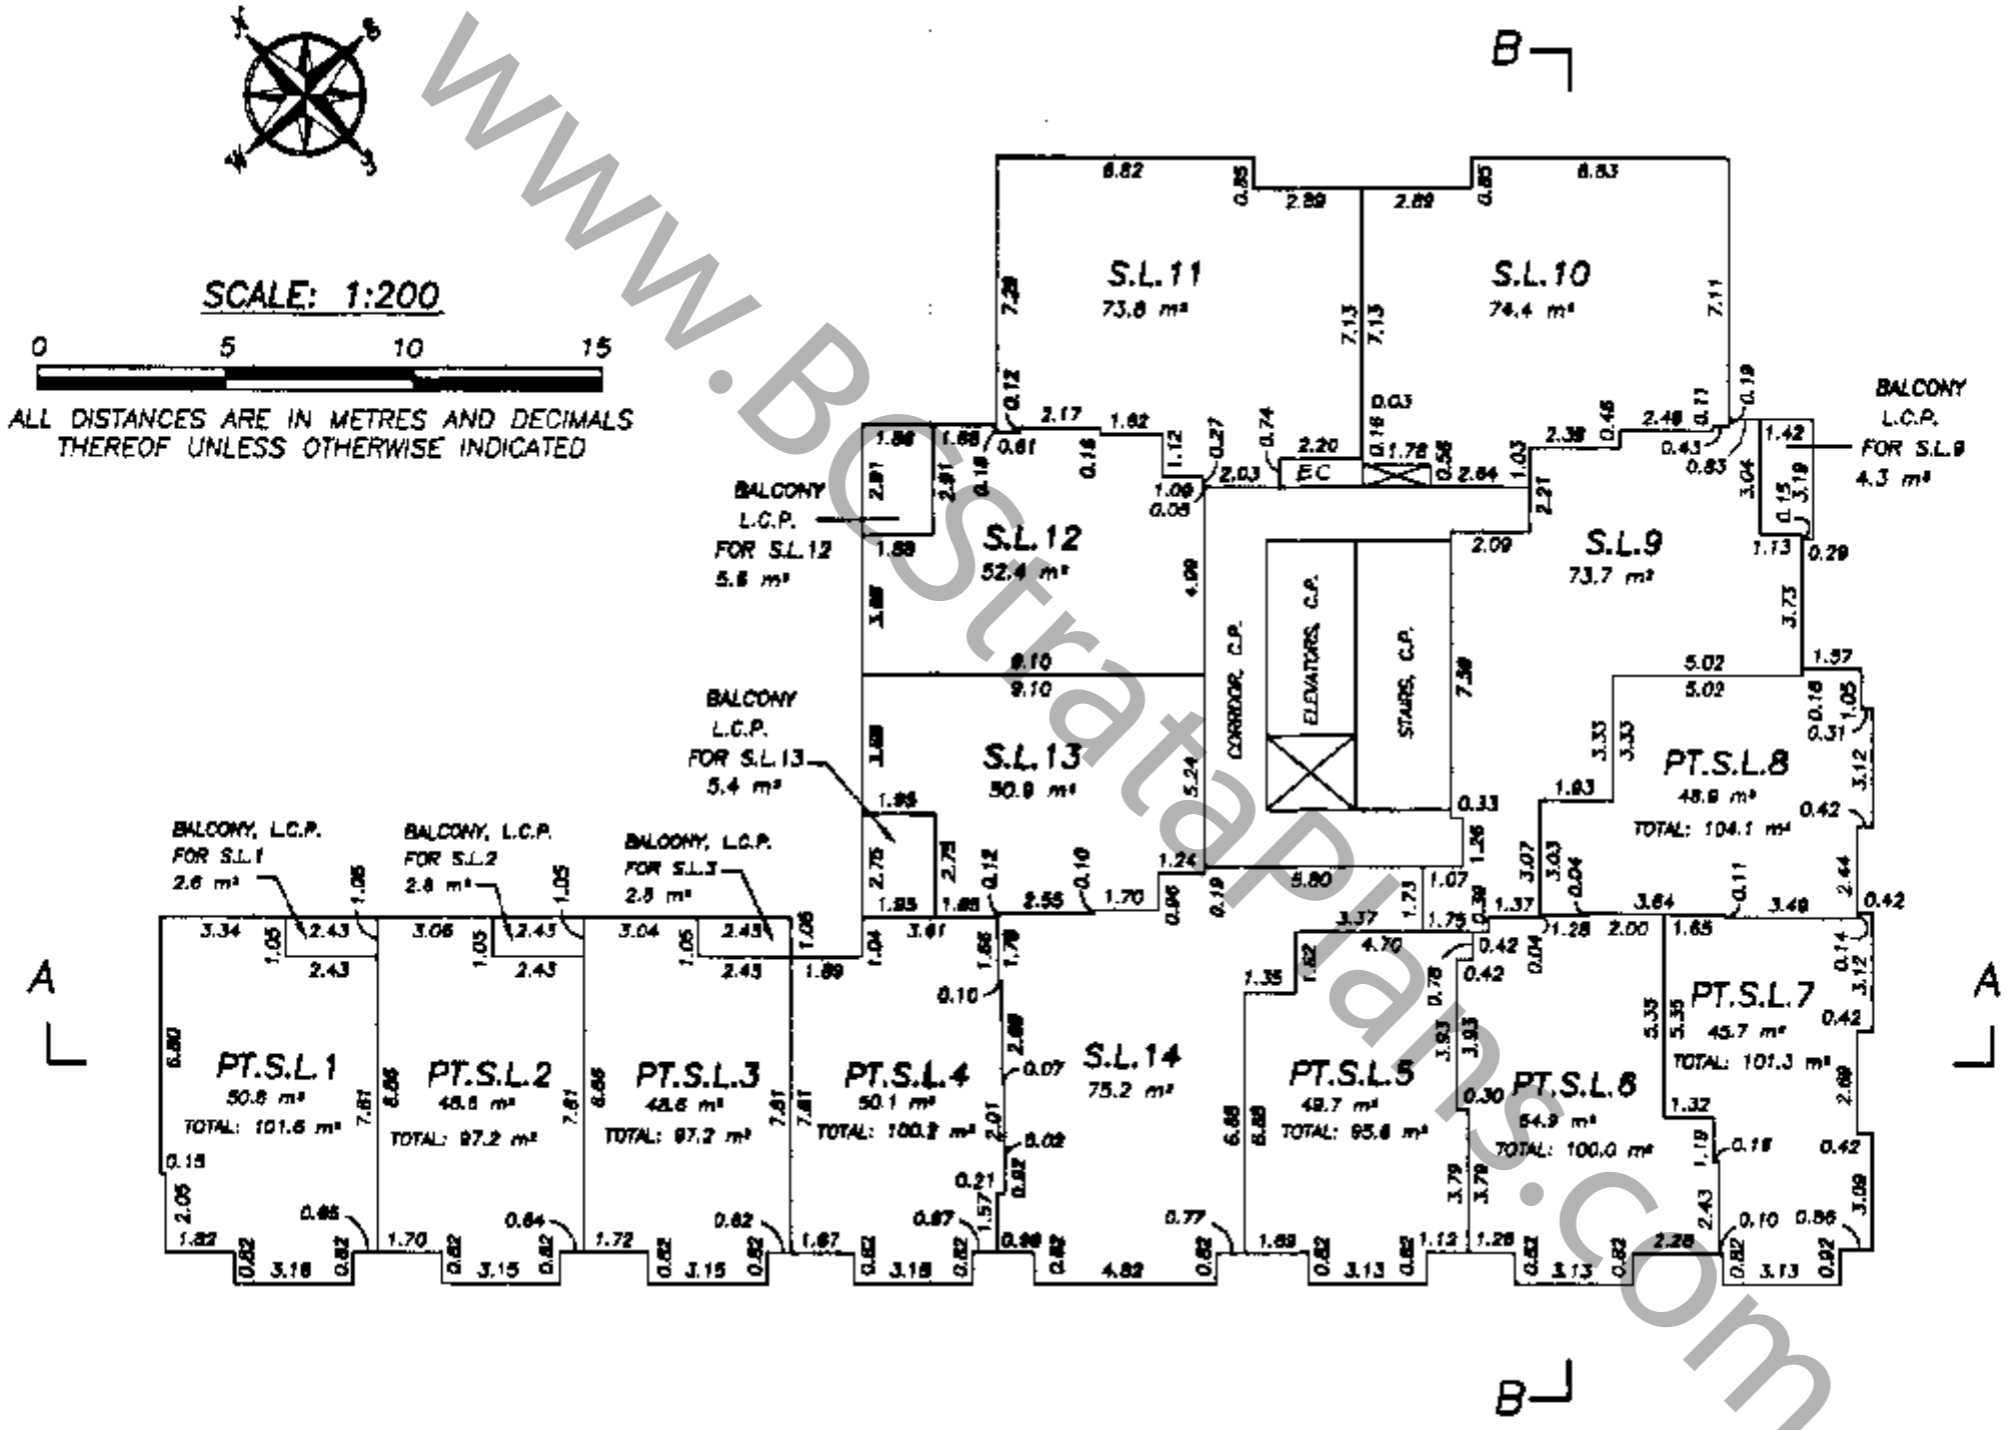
www.BCStrataPlans.com

SCALE: 1:200

0 5 10 15

ALL DISTANCES ARE IN METRES AND DECIMALS THEREOF UNLESS OTHERWISE INDICATED

B

B

A

A

S.L.11
73.8 m²

S.L.10
74.4 m²

S.L.12
52.4 m²

S.L.9
73.7 m²

S.L.13
50.9 m²

PT.S.L.8
48.9 m²
TOTAL: 104.1 m²

PT.S.L.7
45.7 m²
TOTAL: 101.3 m²

S.L.14
75.2 m²

PT.S.L.1
50.8 m²
TOTAL: 101.6 m²

PT.S.L.2
48.6 m²
TOTAL: 97.2 m²

PT.S.L.3
48.6 m²
TOTAL: 97.2 m²

PT.S.L.4
50.1 m²
TOTAL: 100.2 m²

PT.S.L.5
49.7 m²
TOTAL: 95.6 m²

PT.S.L.6
54.9 m²
TOTAL: 100.0 m²

BALCONY L.C.P. FOR S.L.12 5.6 m²

BALCONY L.C.P. FOR S.L.13 5.4 m²

BALCONY L.C.P. FOR S.L.9 4.3 m²

BALCONY, L.C.P. FOR S.L.1 2.6 m²

BALCONY, L.C.P. FOR S.L.2 2.6 m²

BALCONY, L.C.P. FOR S.L.3 2.6 m²

CORRIDOR, C.P.

ELEVATORS, C.P.

STAIRS, C.P.

EC

6.82 0.85 2.89 2.89 0.85 6.83 7.28 7.13 7.13 7.11 0.12 2.17 1.62 1.12 0.27 0.74 2.20 0.03 0.16 1.78 0.56 1.03 2.38 0.46 2.48 0.11 0.19 1.42 1.86 1.86 0.61 0.16 2.91 2.91 0.16 1.09 0.05 2.03 2.64 2.21 0.43 0.63 3.04 3.19 0.15 1.13 0.29 1.89 2.09 4.99 3.88 9.10 9.10 3.73 5.02 5.02 1.57 1.05 0.18 0.31 3.33 3.33 7.59 3.12 1.88 5.24 1.96 1.83 0.33 0.42 2.75 2.75 0.12 0.10 1.24 1.26 3.07 3.03 0.04 2.44 1.93 1.66 2.55 1.70 0.96 0.19 5.80 1.73 1.07 0.39 1.37 3.64 0.11 3.49 0.42 3.34 1.05 2.43 1.05 3.06 1.05 2.43 1.05 3.04 1.05 2.45 1.06 3.61 1.66 1.76 3.37 1.75 1.28 2.00 1.65 0.14 2.43 2.43 2.45 1.89 1.04 4.70 0.42 0.04 3.12 0.10 1.35 1.62 0.78 0.42 5.35 5.35 6.80 6.66 7.81 6.66 7.81 6.66 7.81 2.89 0.07 0.42 3.93 3.93 0.30 2.89 2.01 0.02 6.65 6.65 1.32 0.15 0.92 1.19 0.16 0.42 2.05 0.66 0.64 0.62 0.67 0.21 1.57 3.79 3.79 0.77 2.43 0.10 0.56 3.09 1.82 1.70 1.72 1.67 0.99 1.69 1.12 1.28 2.28 0.82 3.16 0.82 0.82 3.15 0.82 0.82 3.15 0.82 0.82 3.18 0.82 0.82 4.82 0.82 0.82 3.13 0.82 0.82 3.13 0.82 0.82 3.13 0.82